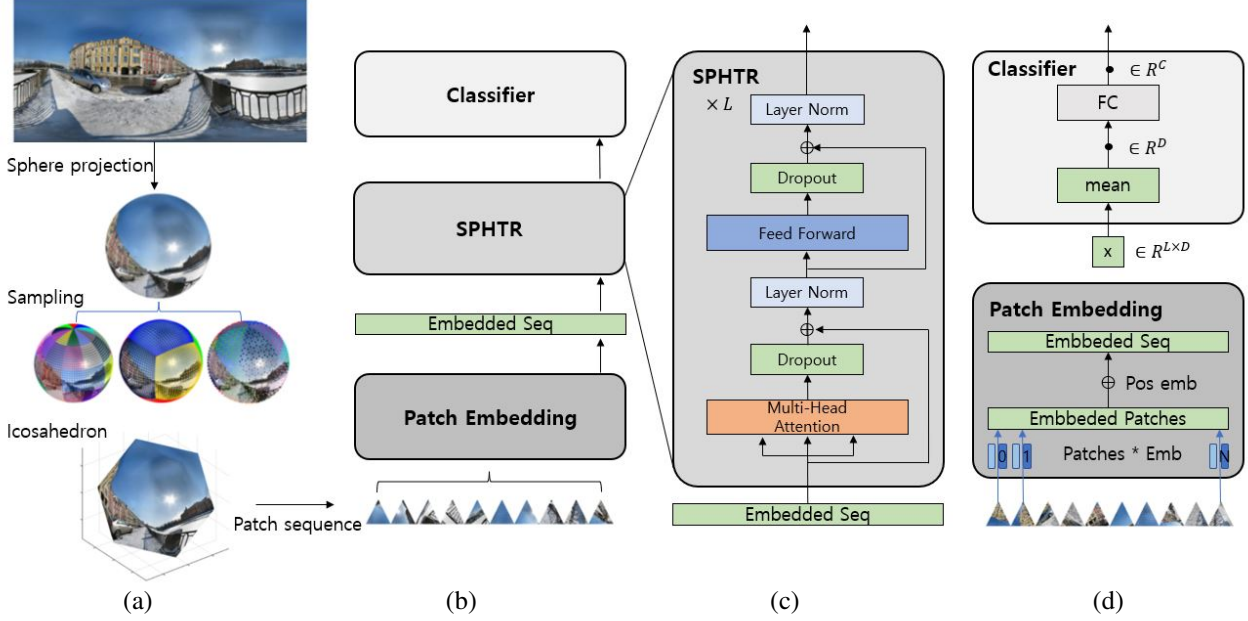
Sphere projection

Sampling

Icosahedron

Patch sequence

(a)

Classifier

SPHTR

Embedded Seq

Patch Embedding

(b)

SPHTR

$\times L$

Layer Norm

$\oplus$

Dropout

Feed Forward

Layer Norm

$\oplus$

Dropout

Multi-Head Attention

Embedded Seq

(c)

Classifier

$\in R^C$

FC

$\in R^D$

mean

x $\in R^{L\times D}$

Patch Embedding

Embbeded Seq

$\oplus$ Pos emb

Embbeded Patches

0 1 Patches * Emb N

(d)